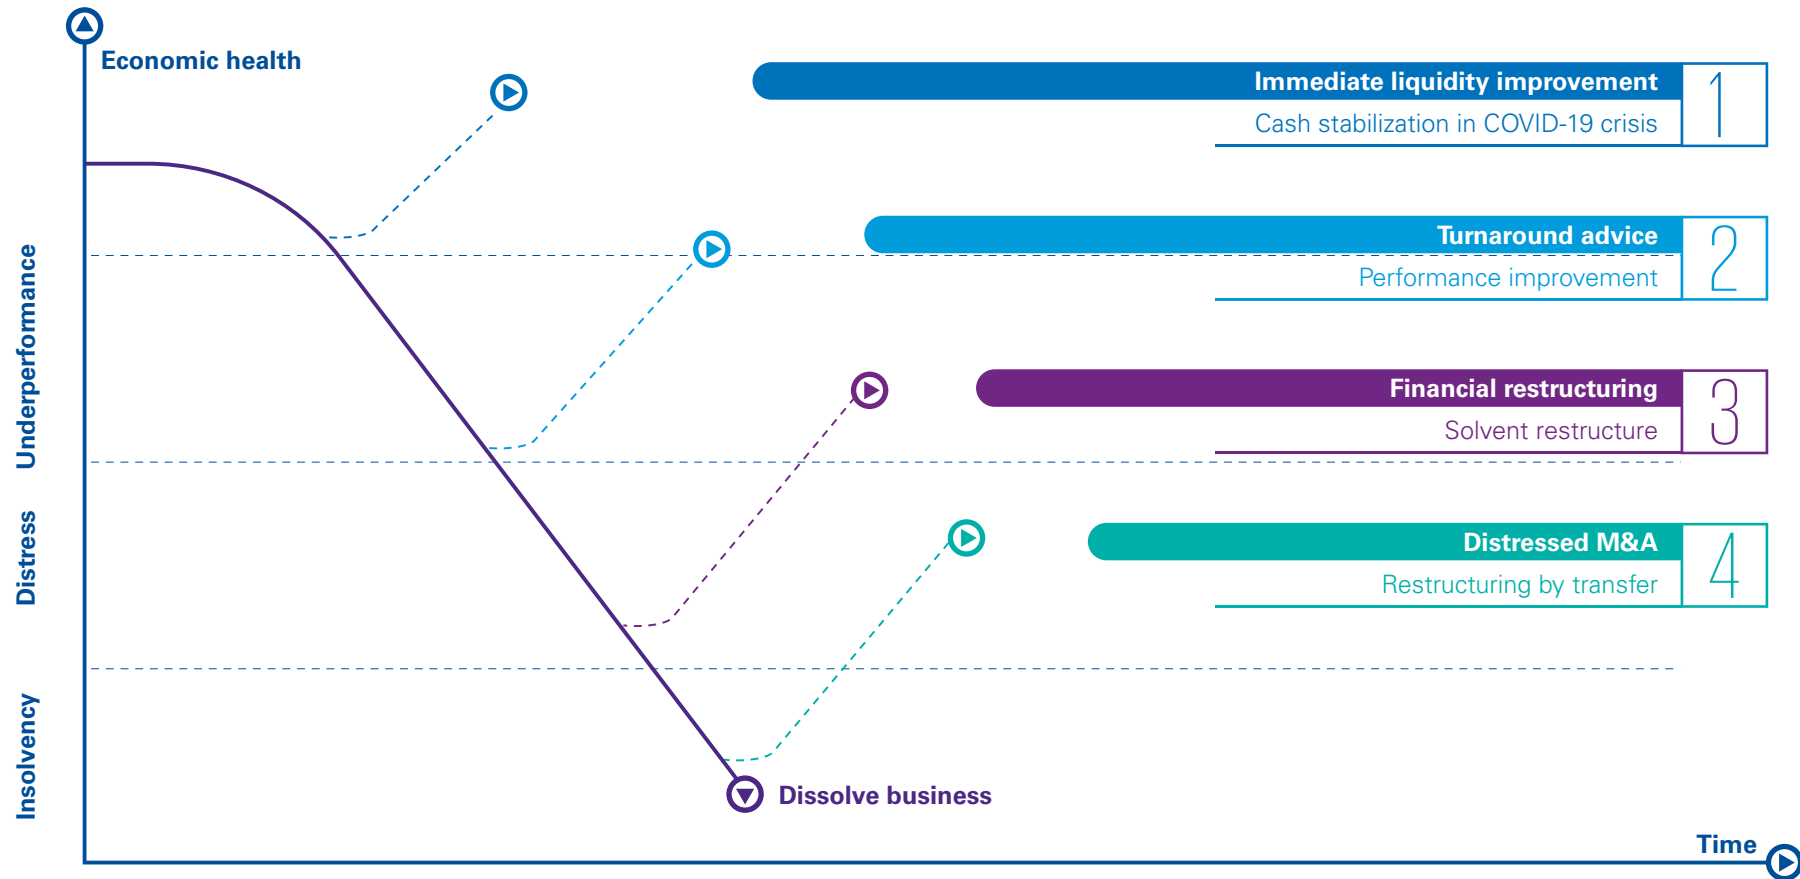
Economic health

Immediate liquidity improvement
Cash stabilization in COVID-19 crisis
1

Turnaround advice
Performance improvement
2

Financial restructuring
Solvent restructure
3

Distressed M&A
Restructuring by transfer
4

Underperformance

Distress

Insolvency

Dissolve business

Time